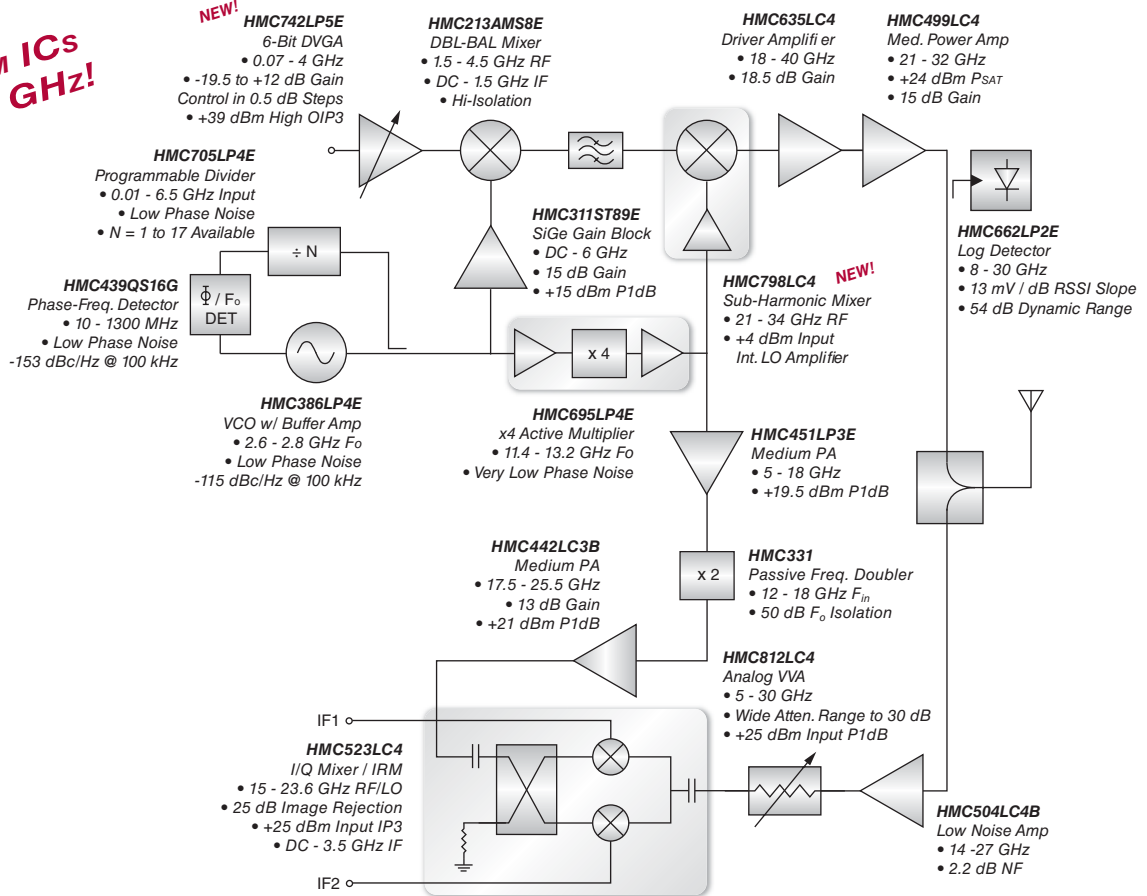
m ICs
GHz!

NEW!
HMC742LP5E
6-Bit DVGA
• 0.07 - 4 GHz
• -19.5 to +12 dB Gain
Control in 0.5 dB Steps
• +39 dBm High OIP3

HMC213AMS8E
DBL-BAL Mixer
• 1.5 - 4.5 GHz RF
• DC - 1.5 GHz IF
• Hi-Isolation

HMC635LC4
Driver Amplifier
• 18 - 40 GHz
• 18.5 dB Gain

HMC499LC4
Med. Power Amp
• 21 - 32 GHz
• +24 dBm $P_{SAT}$
• 15 dB Gain

HMC705LP4E
Programmable Divider
• 0.01 - 6.5 GHz Input
• Low Phase Noise
• N = 1 to 17 Available

÷ N

HMC311ST89E
SiGe Gain Block
• DC - 6 GHz
• 15 dB Gain
• +15 dBm P1dB

HMC662LP2E
Log Detector
• 8 - 30 GHz
• 13 mV / dB RSSI Slope
• 54 dB Dynamic Range

HMC439QS16G
Phase-Freq. Detector
• 10 - 1300 MHz
• Low Phase Noise
-153 dBc/Hz @ 100 kHz

$\Phi$ / $F_o$
DET

NEW!
HMC798LC4
Sub-Harmonic Mixer
• 21 - 34 GHz RF
• +4 dBm Input
Int. LO Amplifier

x 4

HMC386LP4E
VCO w/ Buffer Amp
• 2.6 - 2.8 GHz $F_o$
• Low Phase Noise
-115 dBc/Hz @ 100 kHz

HMC695LP4E
x4 Active Multiplier
• 11.4 - 13.2 GHz Fo
• Very Low Phase Noise

HMC451LP3E
Medium PA
• 5 - 18 GHz
• +19.5 dBm P1dB

HMC442LC3B
Medium PA
• 17.5 - 25.5 GHz
• 13 dB Gain
• +21 dBm P1dB

x 2

HMC331
Passive Freq. Doubler
• 12 - 18 GHz $F_{in}$
• 50 dB $F_o$ Isolation

HMC812LC4
Analog VVA
• 5 - 30 GHz
• Wide Atten. Range to 30 dB
• +25 dBm Input P1dB

IF1

HMC523LC4
I/Q Mixer / IRM
• 15 - 23.6 GHz RF/LO
• 25 dB Image Rejection
• +25 dBm Input IP3
• DC - 3.5 GHz IF

IF2

HMC504LC4B
Low Noise Amp
• 14 -27 GHz
• 2.2 dB NF